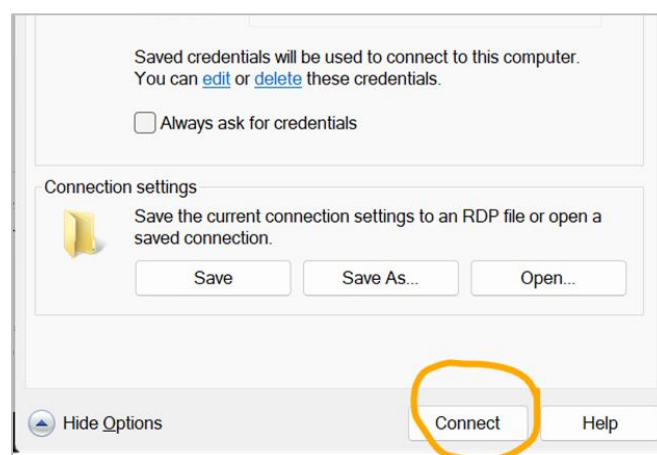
Saved credentials will be used to connect to this computer. You can edit or delete these credentials.

Always ask for credentials

Connection settings

Save the current connection settings to an RDP file or open a saved connection.

Save

Save As...

Open...

Hide Options

Connect

Help